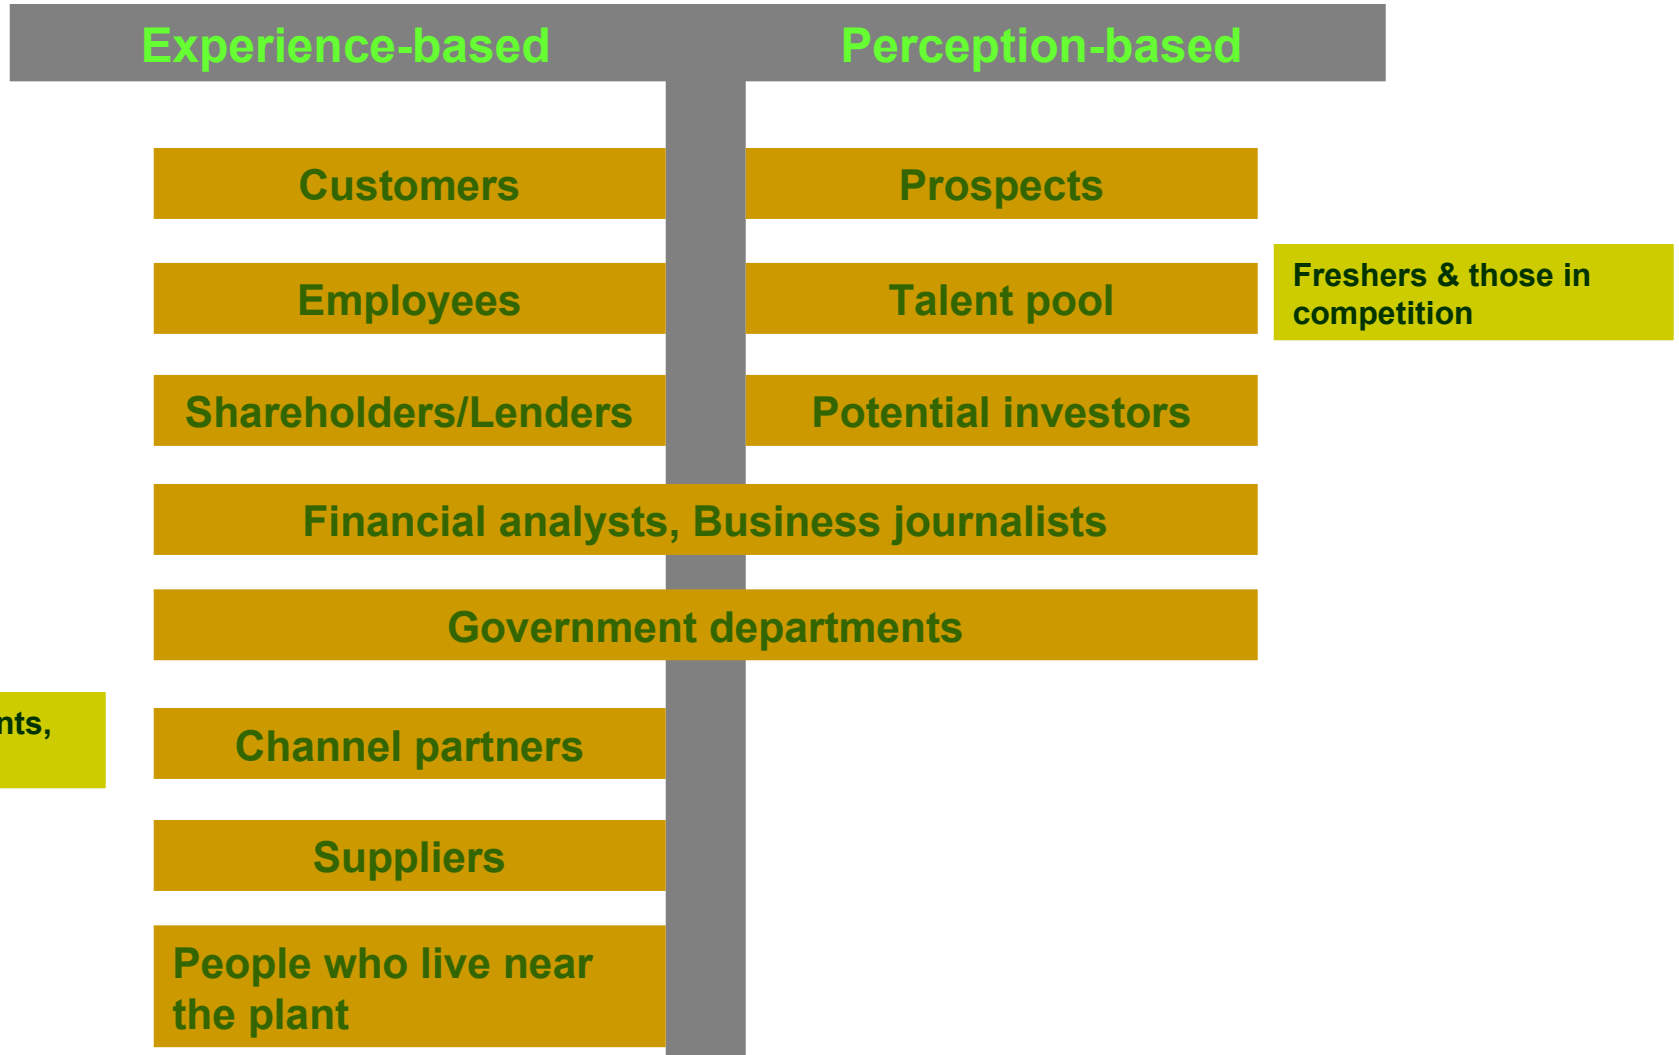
Experience-based

Perception-based

Customers

Prospects

Employees

Talent pool

Freshers & those in competition

Shareholders/Lenders

Potential investors

Financial analysts, Business journalists

Government departments

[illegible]nts,

Channel partners

Suppliers

People who live near the plant